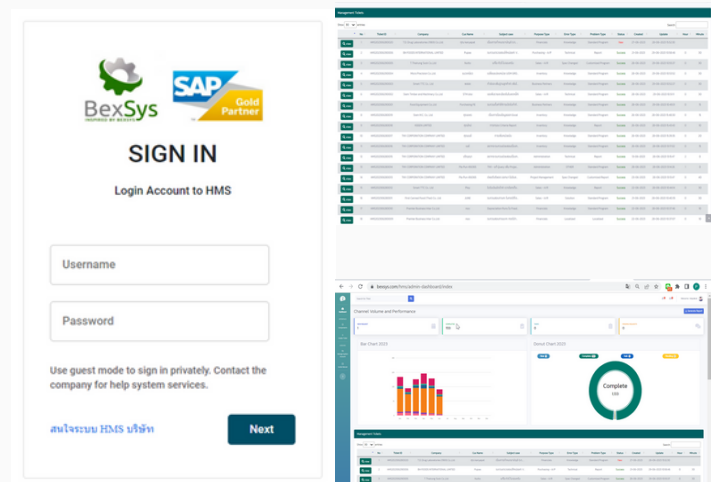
BexSys

SAP Gold Partner

SIGN IN

Login Account to HMS

Username

Password

Use guest mode to sign in privately. Contact the company for help system services.

สนใจระบบ HMS บริษัท

Next

Management Tickets

bexsys.com/hms/admin/dashboard/index

Channel Volume and Performance

Bar Chart 2023

Donut Chart 2023

Complete

Management Tickets